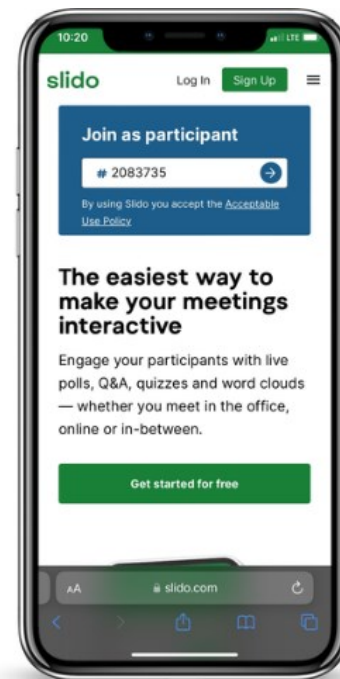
10:20

LTE

slido

Log In

Sign Up

Join as participant

# 2083735

By using Slido you accept the Acceptable Use Policy

The easiest way to make your meetings interactive

Engage your participants with live polls, Q&A, quizzes and word clouds — whether you meet in the office, online or in-between.

Get started for free

AA

slido.com